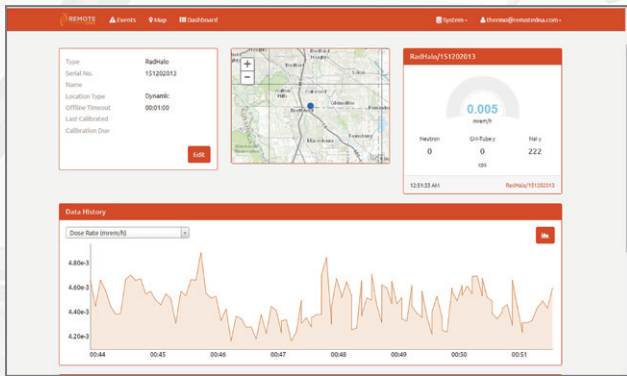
REMOTE Events Map Dashboard System thermo@remotedna.com

Type RadHalo
Serial No. 151202013
Name
Location Type Dynamic
Offline Timeout 00:01:00
Last Calibrated
Calibration Due

Edit

RadHalo/151202013

0.005
mrem/h

| Neutron | GM-Tube γ | NaI γ |
|---|---|---|
| 0 | 0 | 222 |

cps

12:51:33 AM RadHalo/151202013

Data History

Dose Rate (mrem/h)

4.80e-3
4.60e-3
4.40e-3
4.20e-3

00:44 00:45 00:46 00:47 00:48 00:49 00:50 00:51